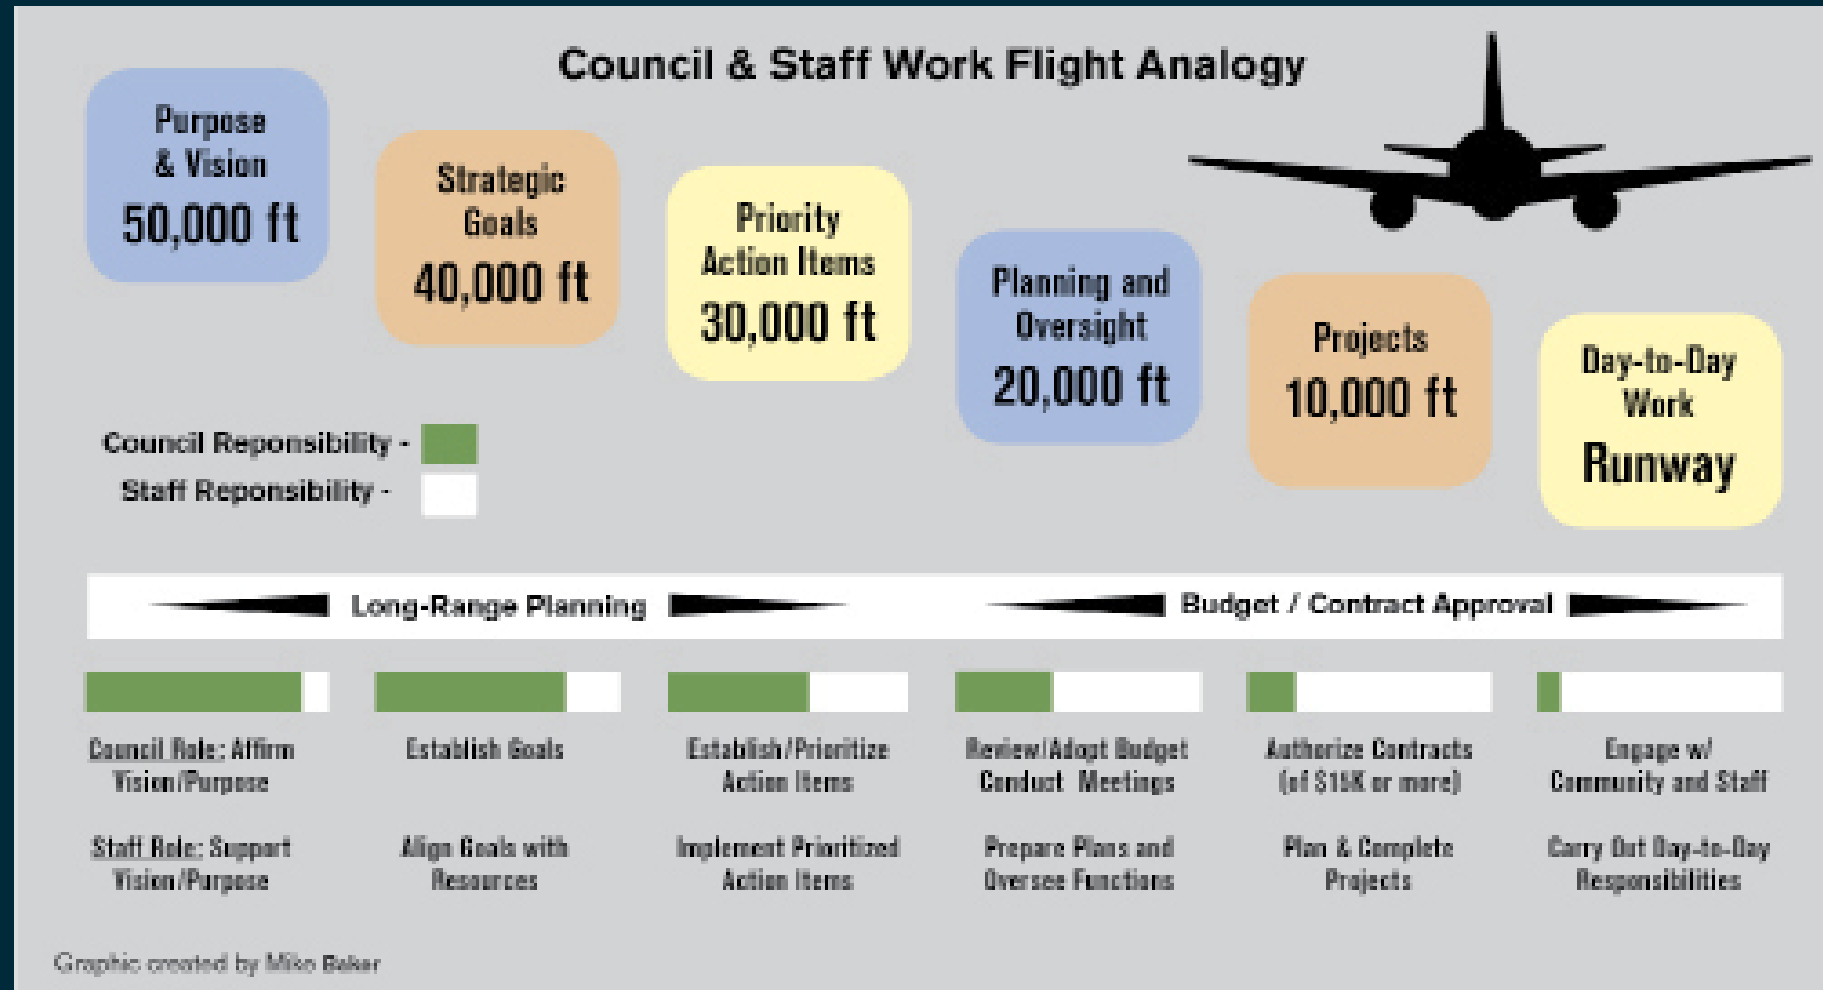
Council & Staff Work Flight Analogy

Purpose & Vision
50,000 ft

Strategic Goals
40,000 ft

Priority Action Items
30,000 ft

Planning and Oversight
20,000 ft

Projects
10,000 ft

Day-to-Day Work
Runway

Council Reponsibility -
Staff Reponsibility -

Long-Range Planning
Budget / Contract Approval

Council Role: Affirm Vision/Purpose

Staff Role: Support Vision/Purpose

Establish Goals

Align Goals with Resources

Establish/Prioritize Action Items

Implement Prioritized Action Items

Review/Adopt Budget Conduct Meetings

Prepare Plans and Oversee Functions

Authorize Contracts (of $15K or more)

Plan & Complete Projects

Engage w/ Community and Staff

Carry Out Day-to-Day Responsibilities

Graphic created by Mike Baker